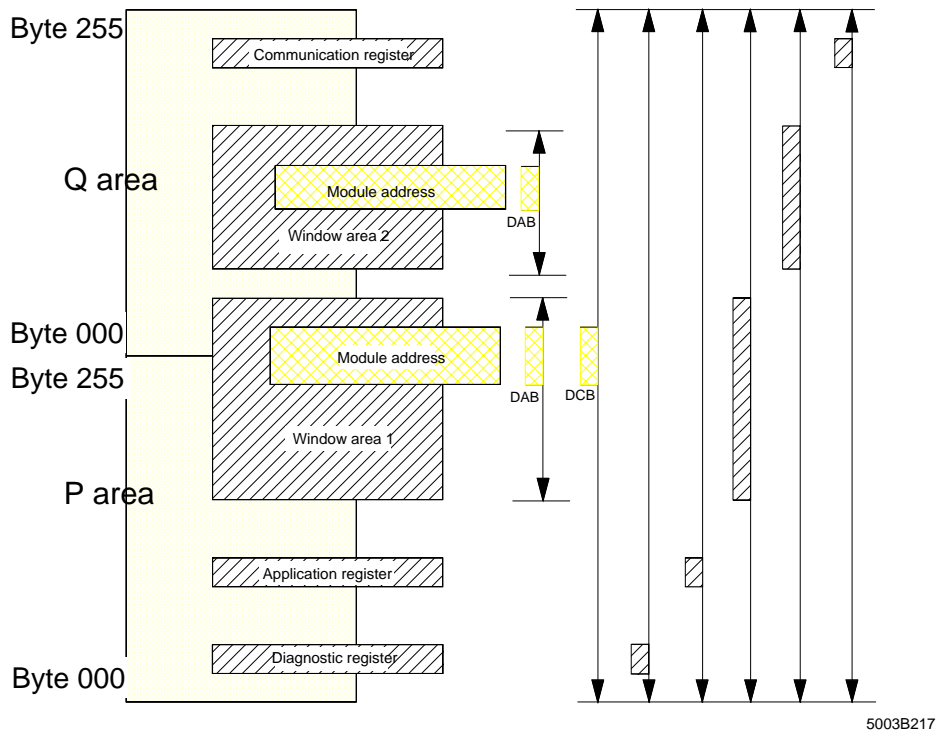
Byte 255

Communication register

Q area

Module address

DAB

Window area 2

Byte 000

Byte 255

Module address

DAB

DCB

Window area 1

P area

Application register

Diagnostic register

Byte 000

5003B217